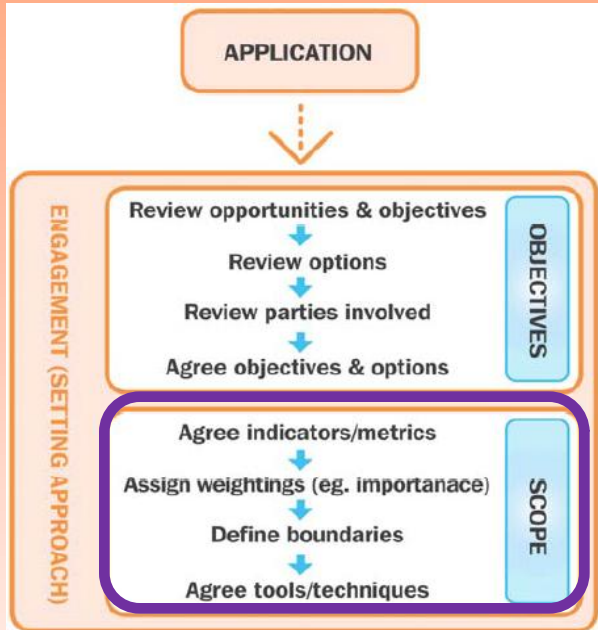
APPLICATION

ENGAGEMENT (SETTING APPROACH)

Review opportunities & objectives
Review options
Review parties involved
Agree objectives & options

OBJECTIVES

Agree indicators/metrics
Assign weightings (eg. importanace)
Define boundaries
Agree tools/techniques

SCOPE